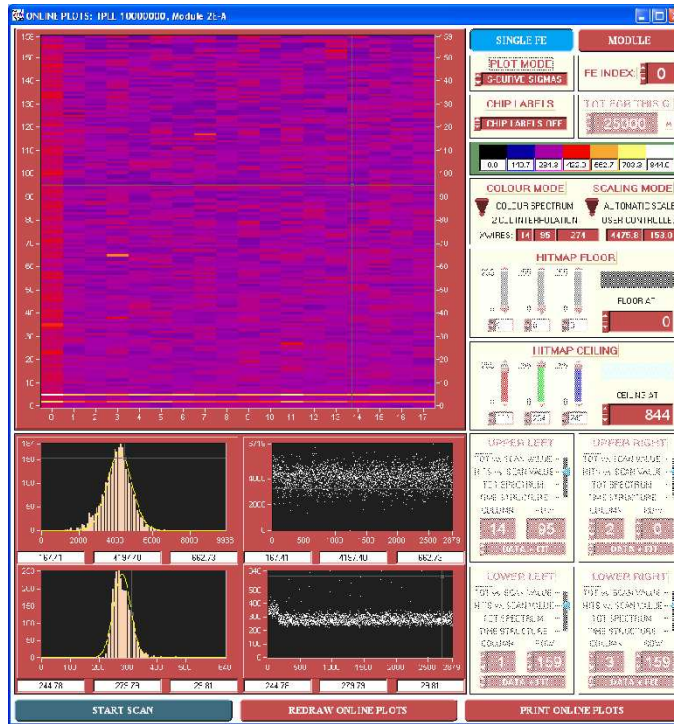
ONLINE PLOTS: TPLL 10000000, Module 2E-A

SINGLE FE
MODULE
PLOT MODE
S-CURVE SIGMAS
FE INDEX
0
CHIP LABELS
CHIP LABELS OFF
TOT FOR THIS C
25000
0.0
110.7
221.3
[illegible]
662.7
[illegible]
844.0
COLOUR MODE
COLOUR SPECTRUM
2 COL INTERPOLATION
SCALING MODE
AUTOMATIC SCALE
USER CONTROLLED
X-WIRES: 14 95 274
4475.8 153.0
HITMAP FLOOR
FLOOR AT
0
HITMAP CEILING
CEILING AT
844

UPPER LEFT
TOT vs SCAN VALUE
HITS vs SCAN VALUE
TOT SPECTRUM
TIME STRUCTURE
COLUMN ROW
14 95
DATA + FIT
UPPER RIGHT
TOT vs SCAN VALUE
HITS vs SCAN VALUE
TOT SPECTRUM
TIME STRUCTURE
COLUMN ROW
2 0
DATA + FIT
LOWER LEFT
TOT vs SCAN VALUE
HITS vs SCAN VALUE
TOT SPECTRUM
TIME STRUCTURE
COLUMN ROW
1 159
DATA + FIT
LOWER RIGHT
TOT vs SCAN VALUE
HITS vs SCAN VALUE
TOT SPECTRUM
TIME STRUCTURE
COLUMN ROW
3 159
DATA + FIT

167.71
4197.70
662.73
167.41
4197.40
662.72
244.78
279.79
29.81
244.78
279.79
29.81

START SCAN
REDRAW ONLINE PLOTS
PRINT ONLINE PLOTS